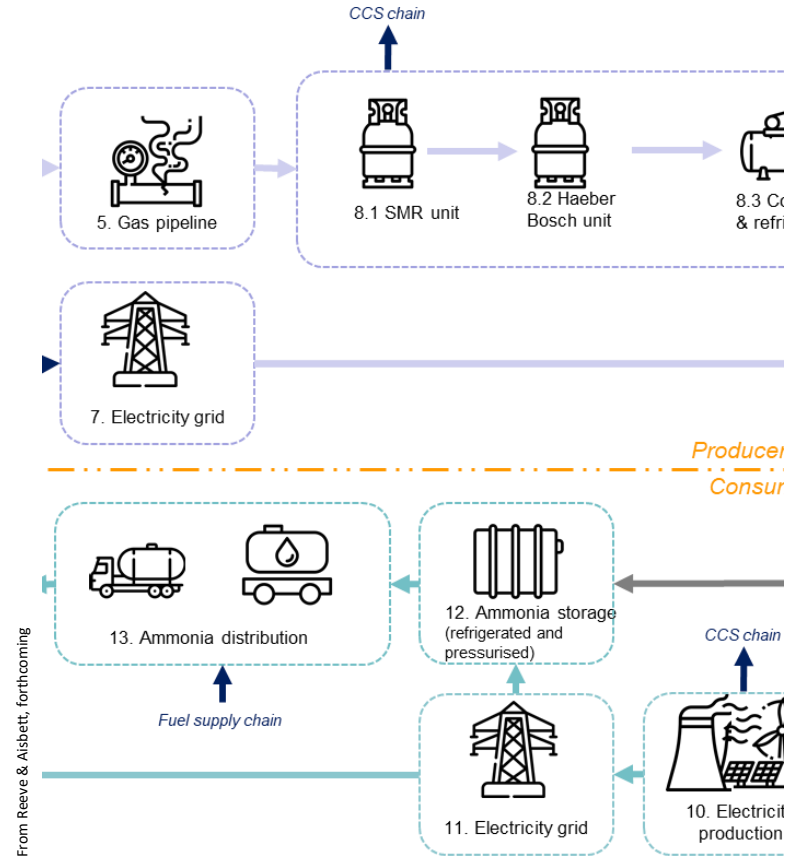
CCS chain

5. Gas pipeline

8.1 SMR unit

8.2 Haeber Bosch unit

8.3 Co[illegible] & refri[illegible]

7. Electricity grid

Producer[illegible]

Consum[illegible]

13. Ammonia distribution

12. Ammonia storage (refrigerated and pressurised)

Fuel supply chain

CCS chain

11. Electricity grid

10. Electricit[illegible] production

From Reeve & Aisbett, forthcoming